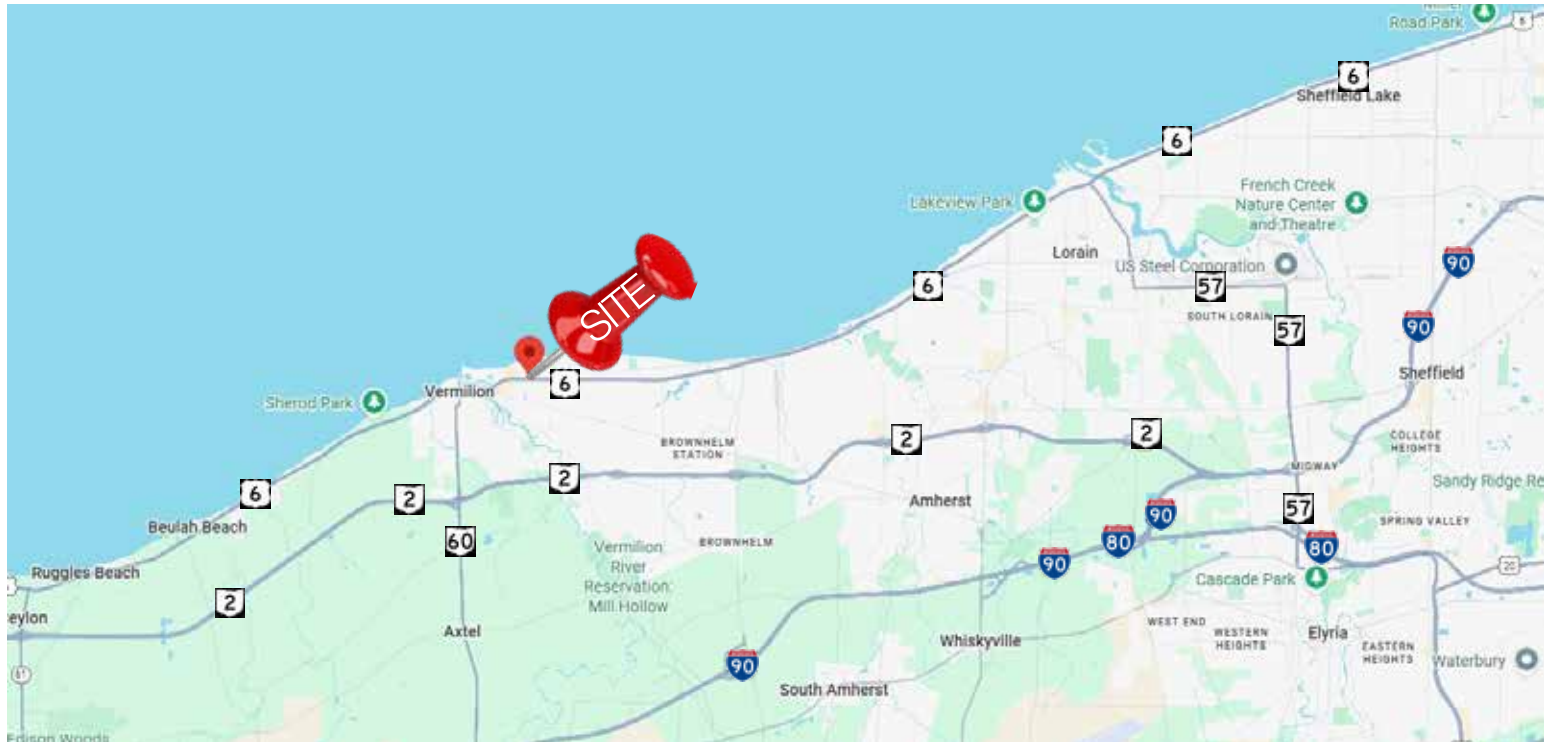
Miller Road Park
6
Sheffield Lake
6
French Creek Nature Center and Theatre
Lakeview Park
Lorain
US Steel Corporation
90
57
6
SITE
SOUTH LORAIN
57
90
6
Sheffield
Sherod Park
Vermilion
BROWNHELM STATION
2
2
COLLEGE HEIGHTS
MIDWAY
Sandy Ridge Re
6
2
2
Amherst
90
57
Beulah Beach
60
80
SPRING VALLEY
Vermilion River Reservation: Mill Hollow
BROWNHELM
90
80
Ruggles Beach
Cascade Park
20
2
eylon
WEST END
WESTERN HEIGHTS
Elyria
Axtel
Whiskyville
EASTERN HEIGHTS
Waterbury
61
90
South Amherst
Edison Woods